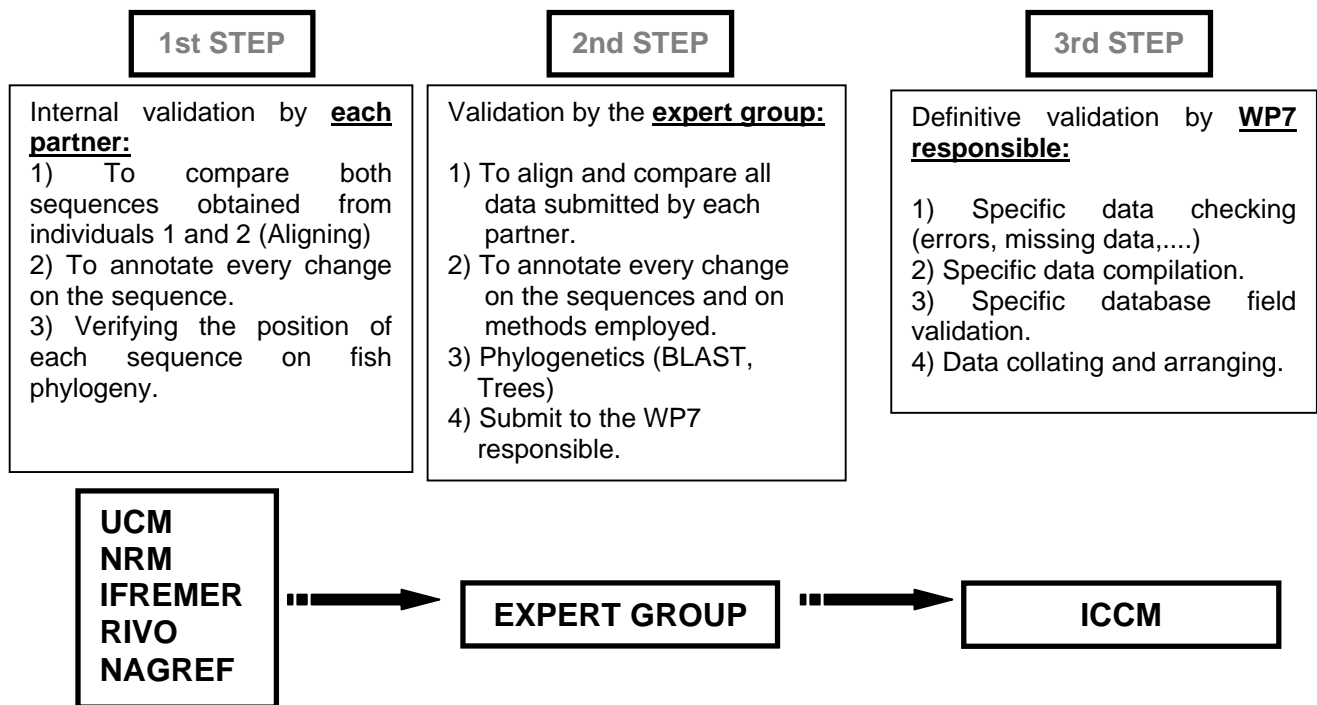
1st STEP

Internal validation by **each partner:**
1) To compare both sequences obtained from individuals 1 and 2 (Aligning)
2) To annotate every change on the sequence.
3) Verifying the position of each sequence on fish phylogeny.

2nd STEP

Validation by the **expert group:**
1) To align and compare all data submitted by each partner.
2) To annotate every change on the sequences and on methods employed.
3) Phylogenetics (BLAST, Trees)
4) Submit to the WP7 responsible.

3rd STEP

Definitive validation by **WP7 responsible:**
1) Specific data checking (errors, missing data,....)
2) Specific data compilation.
3) Specific database field validation.
4) Data collating and arranging.

UCM
NRM
IFREMER
RIVO
NAGREF

EXPERT GROUP

ICCM